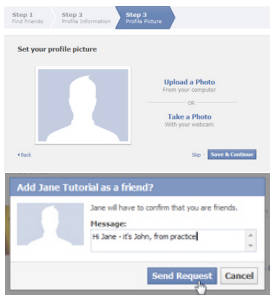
Step 1
Find Friends

Step 2
Profile Information

Step 3
Profile Picture

Set your profile picture

Upload a Photo
From your computer

OR

Take a Photo
With your webcam

◂ Back

Skip

Save & Continue

Add Jane Tutorial as a friend?

Jane will have to confirm that you are friends.

Message:

Hi Jane - it's John, from practice

Send Request

Cancel